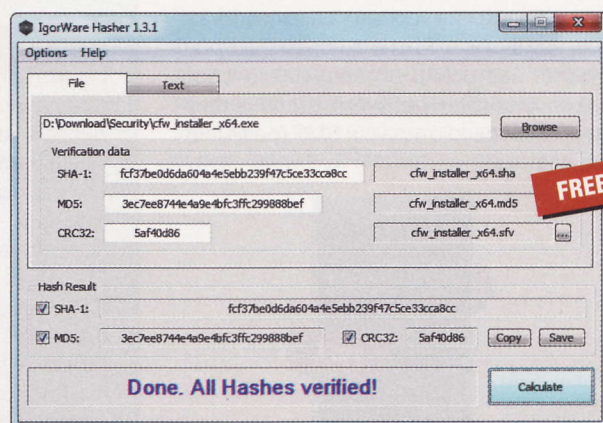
IgorWare Hasher 1.3.1

Options Help

File

Text

D:\Download\Security\cfw_installer_x64.exe

Browse

Verification data

SHA-1: fcf37be0d6da604a4e5ebb239f47c5ce33cca8cc

cfw_installer_x64.sha

MD5: 3ec7ee8744e4a9e4bfc3ffc299888bef

cfw_installer_x64.md5

CRC32: 5af40d86

cfw_installer_x64.sfv

...

FREE

Hash Result

SHA-1: fcf37be0d6da604a4e5ebb239f47c5ce33cca8cc

MD5: 3ec7ee8744e4a9e4bfc3ffc299888bef

CRC32: 5af40d86

Copy

Save

Done. All Hashes verified!

Calculate